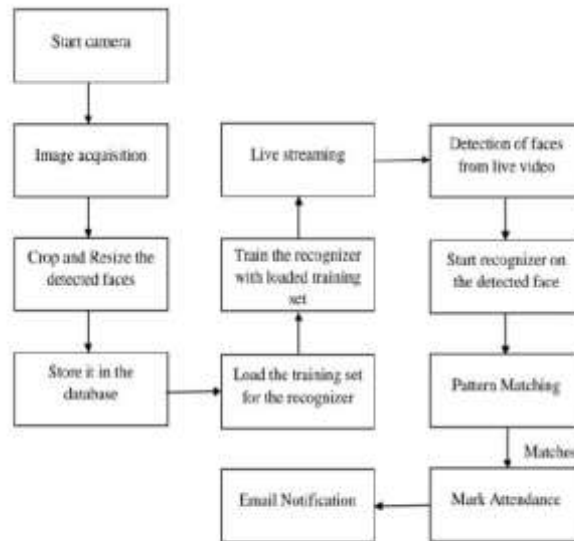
Start camera

Image acquisition

Crop and Resize the detected faces

Store it in the database

Load the training set for the recognizer

Train the recognizer with loaded training set

Live streaming

Detection of faces from live video

Start recognizer on the detected face

Pattern Matching

Matches

Mark Attendance

Email Notification